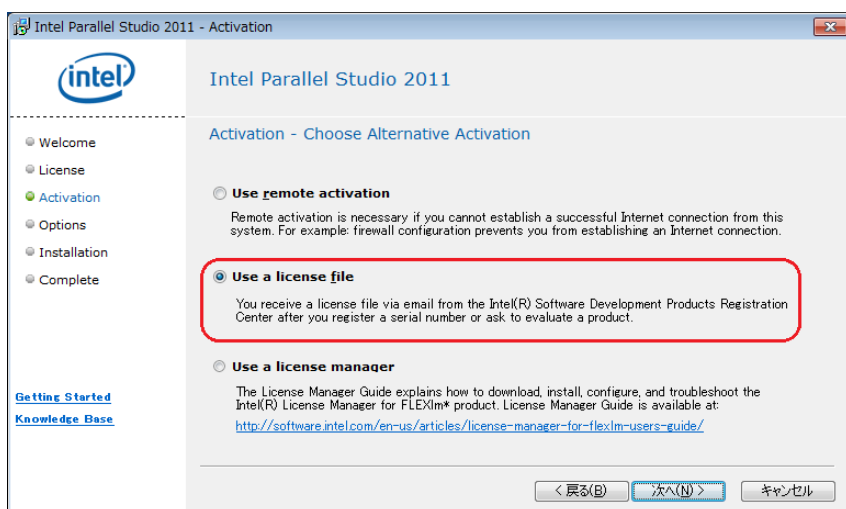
Intel Parallel Studio 2011 - Activation

intel

Intel Parallel Studio 2011

Welcome
License
Activation
Options
Installation
Complete

Activation - Choose Alternative Activation

Use remote activation

Remote activation is necessary if you cannot establish a successful Internet connection from this system. For example: firewall configuration prevents you from establishing an Internet connection.

Use a license file

You receive a license file via email from the Intel(R) Software Development Products Registration Center after you register a serial number or ask to evaluate a product.

Use a license manager

The License Manager Guide explains how to download, install, configure, and troubleshoot the Intel(R) License Manager for FLEXlm* product. License Manager Guide is available at:

http://software.intel.com/en-us/articles/license-manager-for-flexlm-users-guide/

Getting Started
Knowledge Base

< 戻る(B)　次へ(N) >　キャンセル